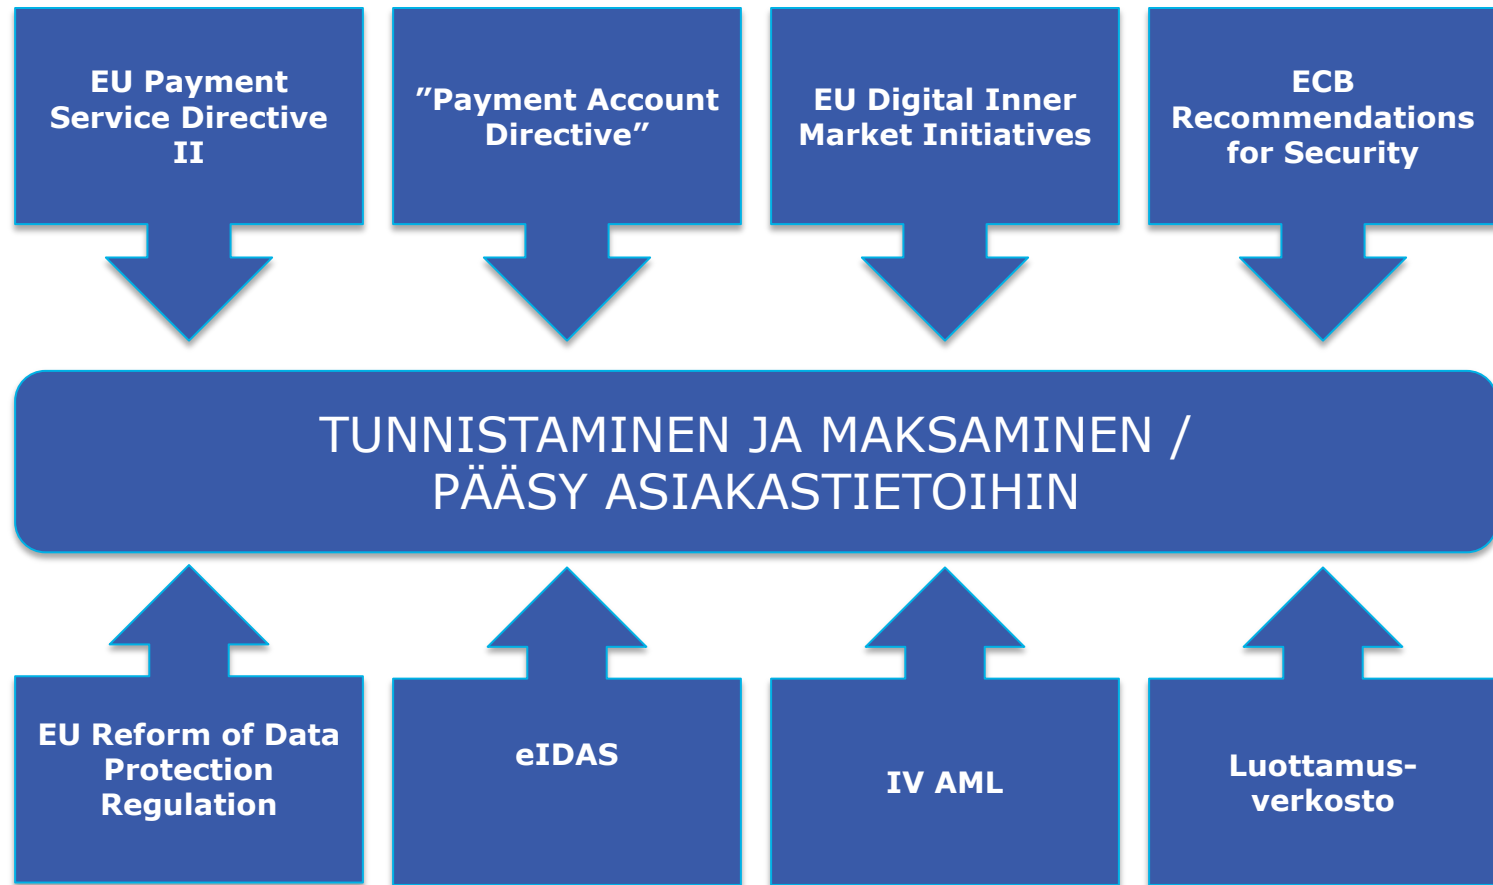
EU Payment Service Directive II

”Payment Account Directive”

EU Digital Inner Market Initiatives

ECB Recommendations for Security

TUNNISTAMINEN JA MAKSAMINEN / PÄÄSY ASIAKASTIETOIHIN

EU Reform of Data Protection Regulation

eIDAS

IV AML

Luottamus-verkosto